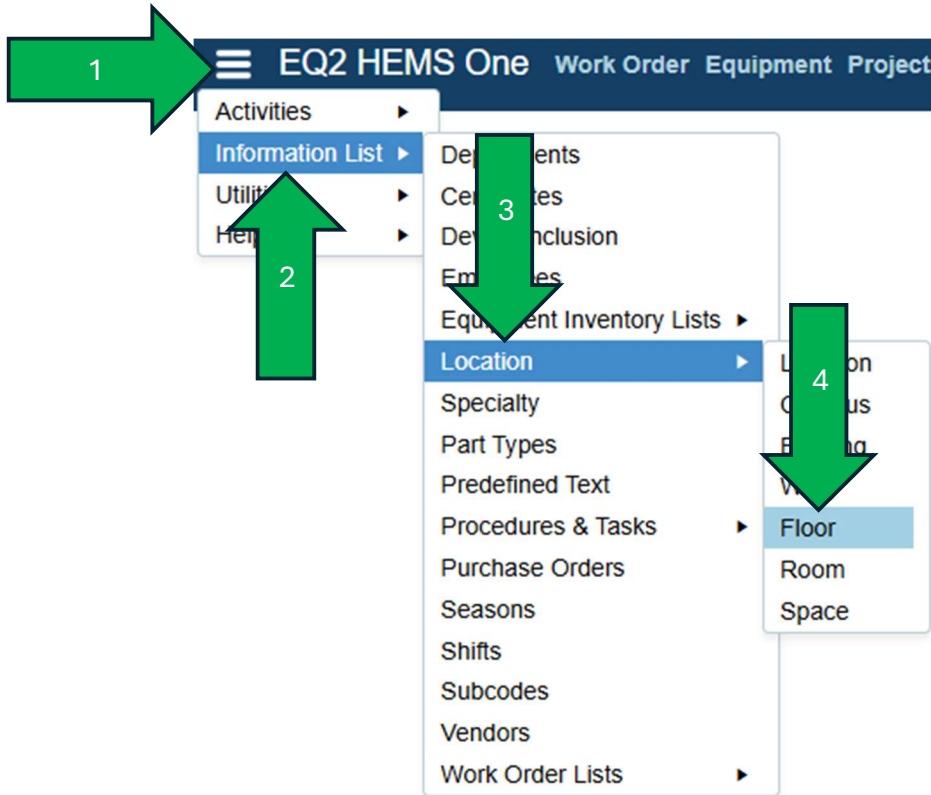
1

EQ2 HEMS One Work Order Equipment Project

Activities

Information List

Utili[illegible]

He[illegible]

2

De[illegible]ents

Ce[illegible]tes

Dev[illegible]nclusion

Em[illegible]es

Equi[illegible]ent Inventory Lists

3

Location

Specialty

Part Types

Predefined Text

Procedures & Tasks

Purchase Orders

Seasons

Shifts

Subcodes

Vendors

Work Order Lists

L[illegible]on

C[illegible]us

B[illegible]ng

W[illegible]

4

Floor

Room

Space